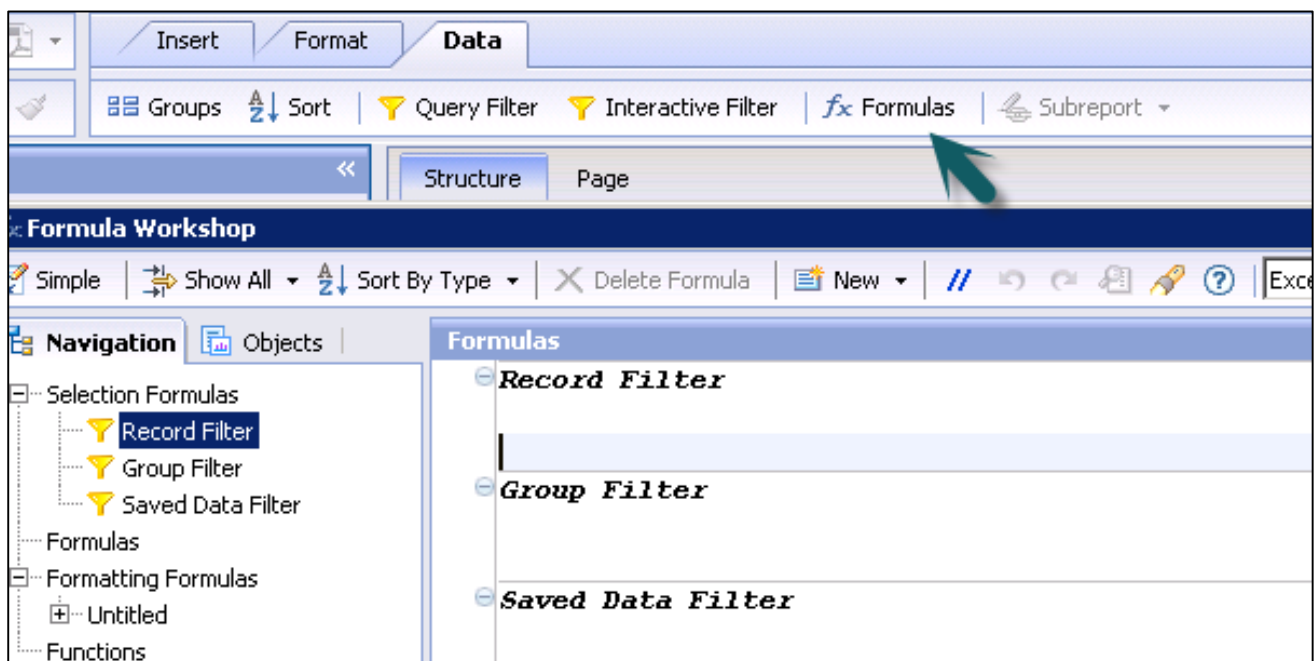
Insert
Format
Data

Groups
Sort
Query Filter
Interactive Filter
$fx$ Formulas
Subreport

«
Structure
Page

Formula Workshop

Simple
Show All
Sort By Type
Delete Formula
New
//
Exce

Navigation
Objects

Selection Formulas
Record Filter
Group Filter
Saved Data Filter
Formulas
Formatting Formulas
Untitled
Functions

Formulas
Record Filter
Group Filter
Saved Data Filter